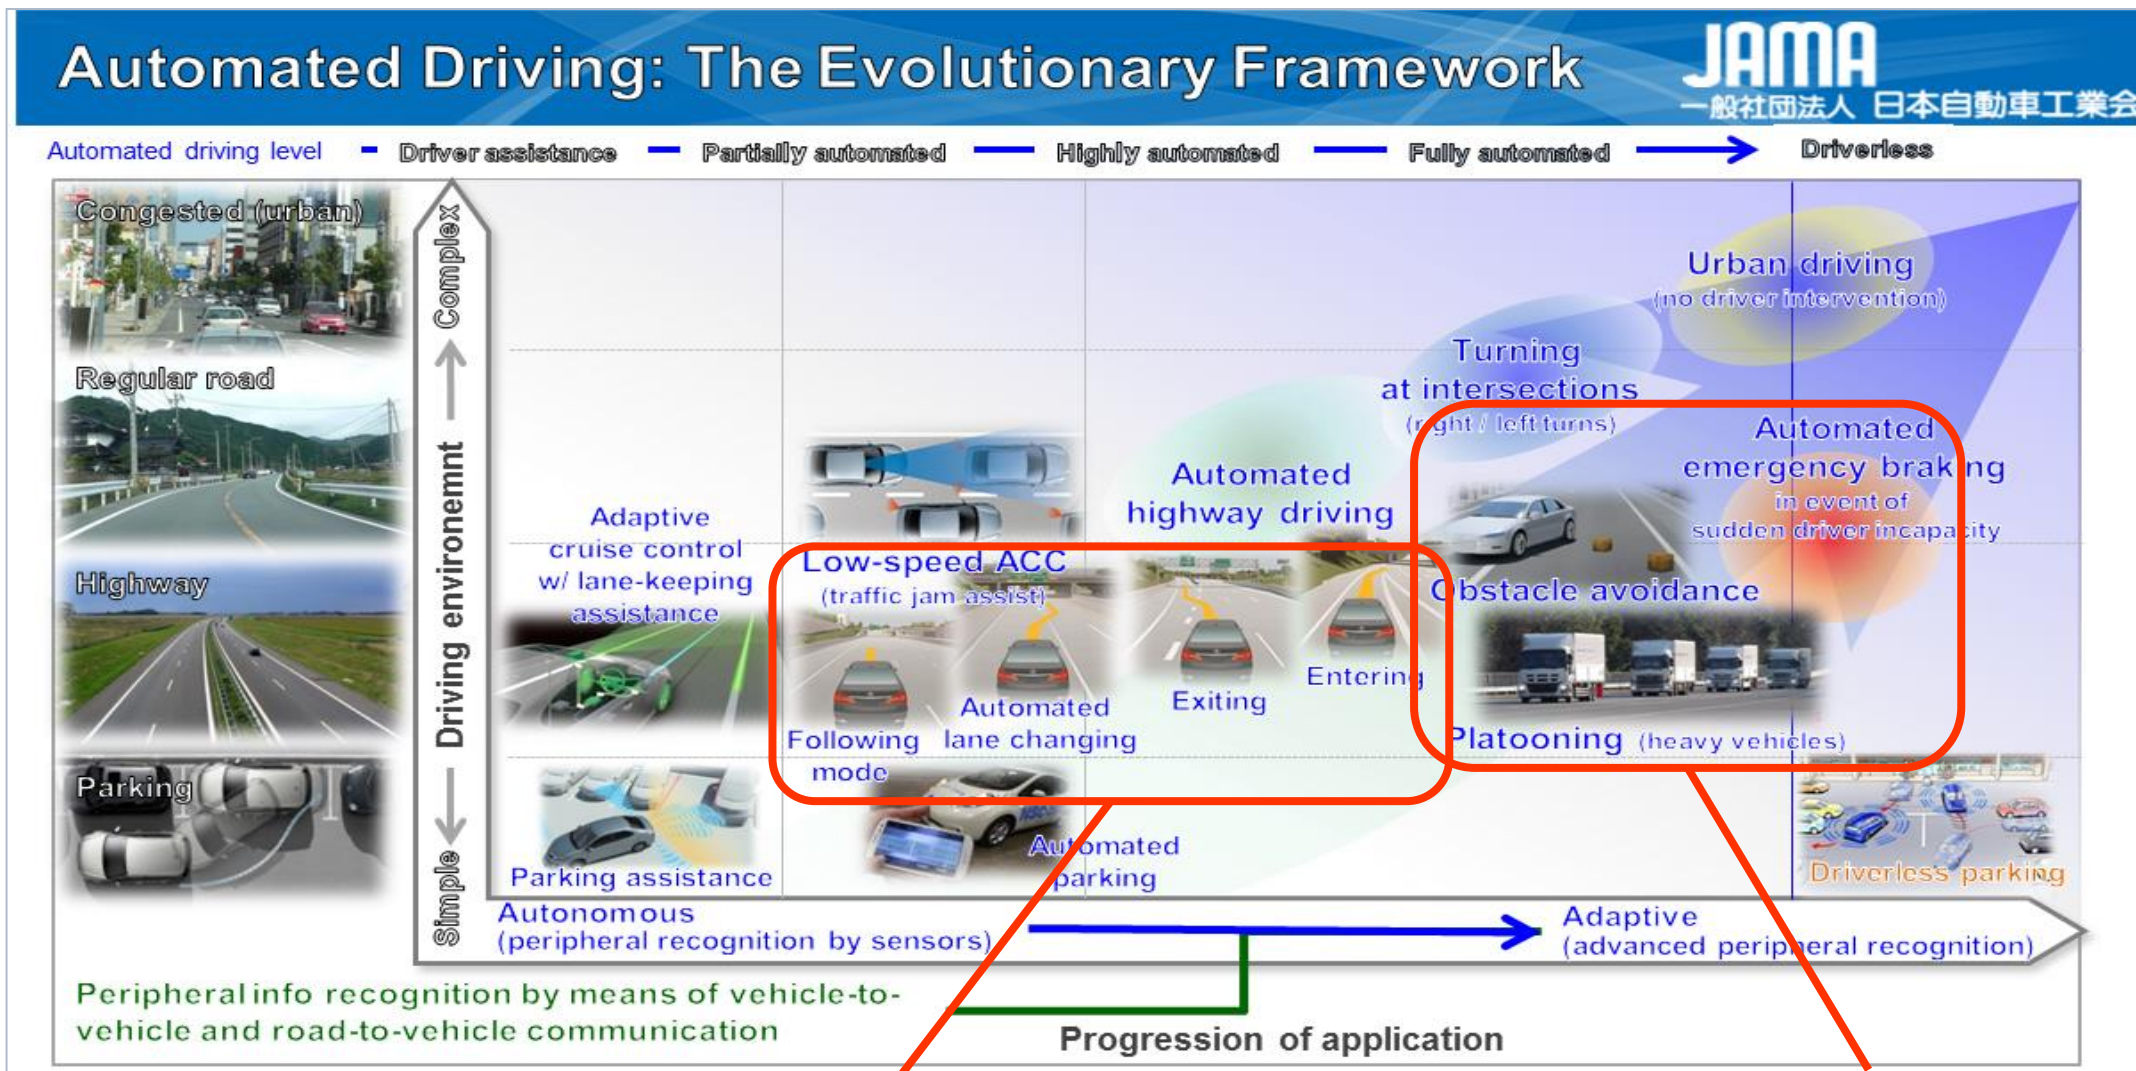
Automated Driving: The Evolutionary Framework

JAMA
一般社団法人 日本自動車工業会

Automated driving level — Driver assistance — Partially automated — Highly automated — Fully automated → Driverless

Congested (urban)
Regular road
Highway
Parking

Simple ← Driving environemnt → Complex

Urban driving
(no driver intervention)

Turning at intersections
(right / left turns)

Automated emergency braking
in event of sudden driver incapacity

Automated highway driving

Adaptive cruise control w/ lane-keeping assistance

Low-speed ACC
(traffic jam assist)

Following mode

Automated lane changing

Exiting

Entering

Obstacle avoidance

Platooning (heavy vehicles)

Parking assistance

Automated parking

Driverless parking

Autonomous
(peripheral recognition by sensors)

Adaptive
(advanced peripheral recognition)

Peripheral info recognition by means of vehicle-to-vehicle and road-to-vehicle communication

Progression of application